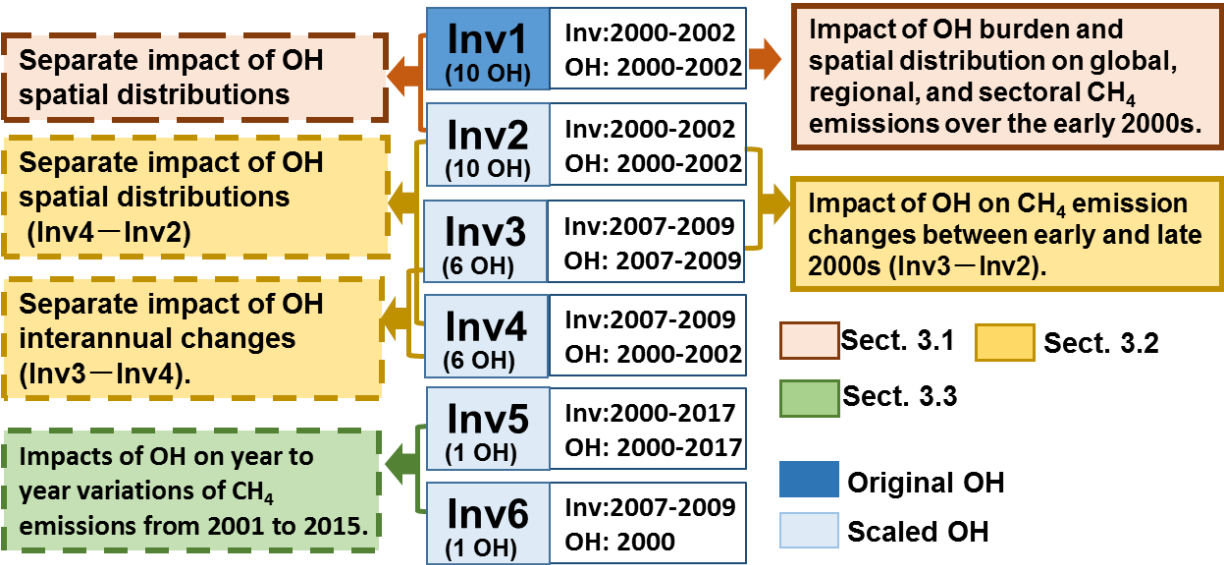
Separate impact of OH spatial distributions

Inv1
(10 OH)

Inv:2000-2002
OH: 2000-2002

Impact of OH burden and spatial distribution on global, regional, and sectoral $CH_4$ emissions over the early 2000s.

Separate impact of OH spatial distributions (Inv4－Inv2)

Inv2
(10 OH)

Inv:2000-2002
OH: 2000-2002

Inv3
(6 OH)

Inv:2007-2009
OH: 2007-2009

Impact of OH on $CH_4$ emission changes between early and late 2000s (Inv3－Inv2).

Separate impact of OH interannual changes (Inv3－Inv4).

Inv4
(6 OH)

Inv:2007-2009
OH: 2000-2002

Sect. 3.1

Sect. 3.2

Sect. 3.3

Inv5
(1 OH)

Inv:2000-2017
OH: 2000-2017

Impacts of OH on year to year variations of $CH_4$ emissions from 2001 to 2015.

Inv6
(1 OH)

Inv:2007-2009
OH: 2000

Original OH

Scaled OH